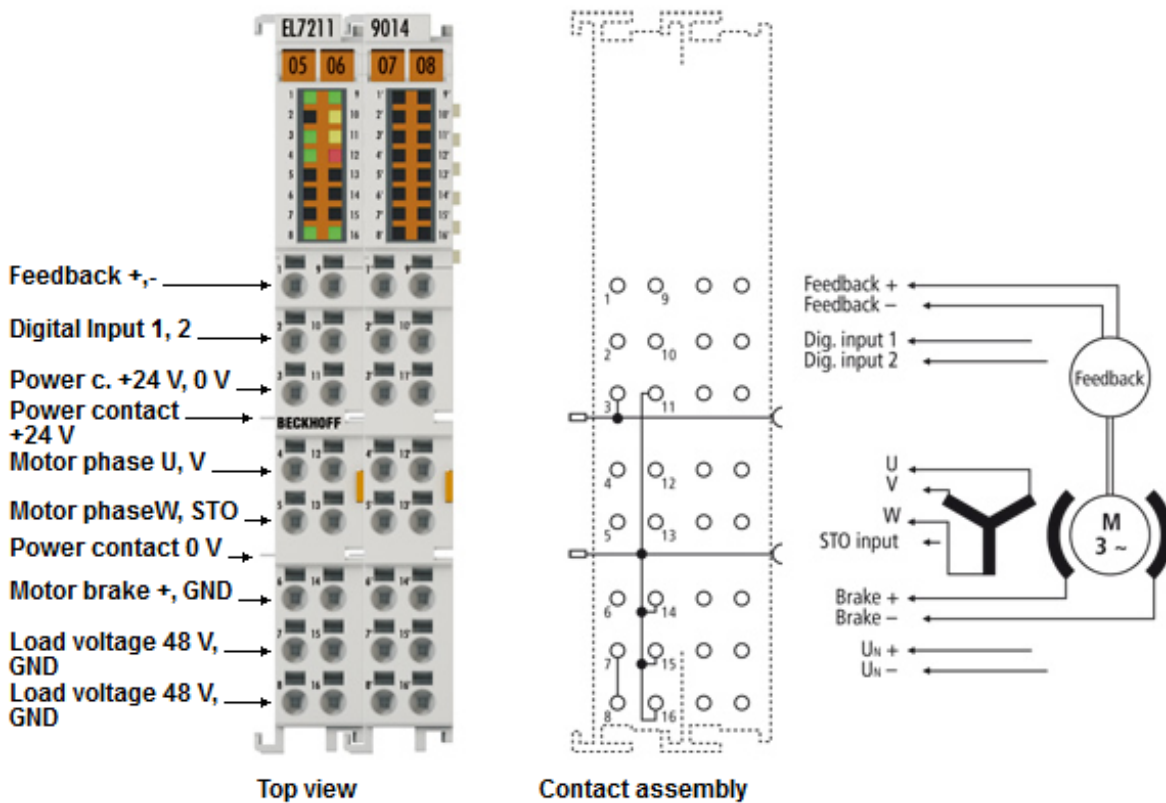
EL7211 9014

05 06 07 08

1 9 1' 9'
2 10 2' 10'
3 11 3' 11'
4 12 4' 12'
5 13 5' 13'
6 14 6' 14'
7 15 7' 15'
8 16 8' 16'

Feedback +,-

Digital Input 1, 2

Power c. +24 V, 0 V

Power contact +24 V

BECKHOFF

Motor phase U, V

Motor phaseW, STO

Power contact 0 V

Motor brake +, GND

Load voltage 48 V, GND

Load voltage 48 V, GND

1 9
2 10
3 11
4 12
5 13
6 14
7 15
8 16

Feedback +
Feedback –
Dig. input 1
Dig. input 2
Feedback
U
V
W
STO input
M
3 ~
Brake +
Brake –
$U_N$ +
$U_N$ –

Top view

Contact assembly